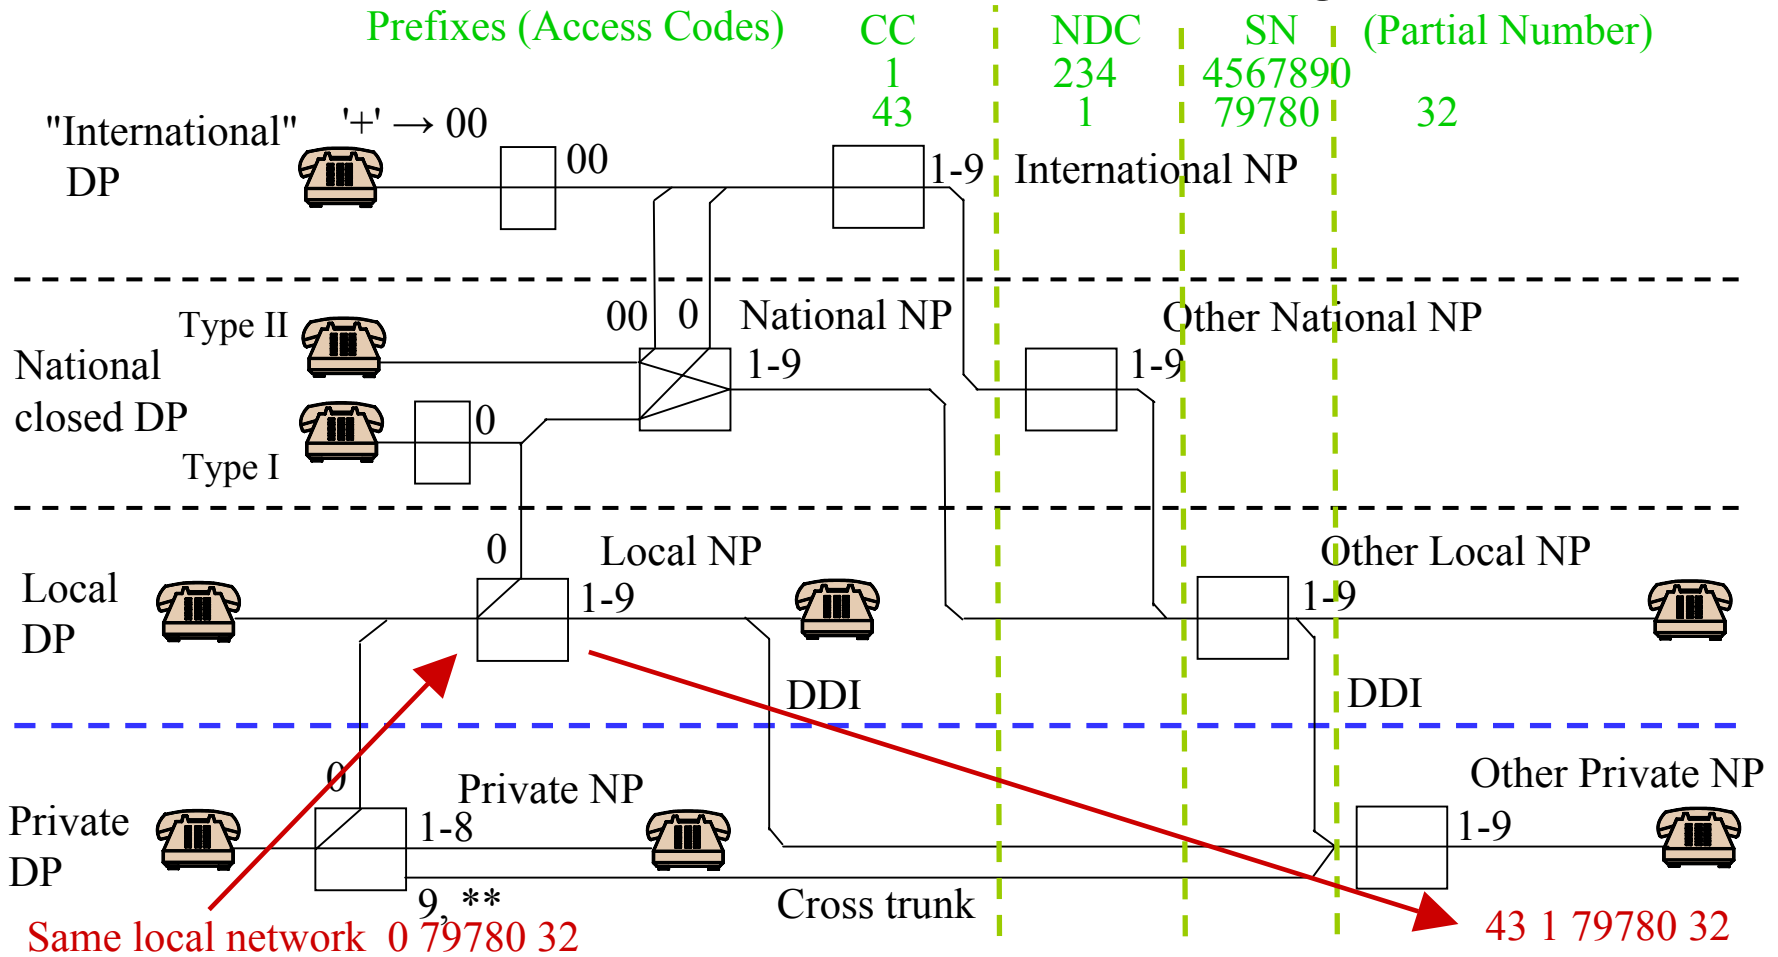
Prefixes (Access Codes) CC NDC SN (Partial Number)
1 234 4567890
43 1 79780 32

"International" DP
'+' → 00
00
1-9
International NP

Type II
National closed DP
Type I
00 0
National NP
1-9
0
Other National NP
1-9

0
Local NP
Local DP
1-9
Other Local NP
1-9
DDI
DDI

0
Private NP
Private DP
1-8
9, **
Cross trunk
Other Private NP
1-9

Same local network 0 79780 32
43 1 79780 32